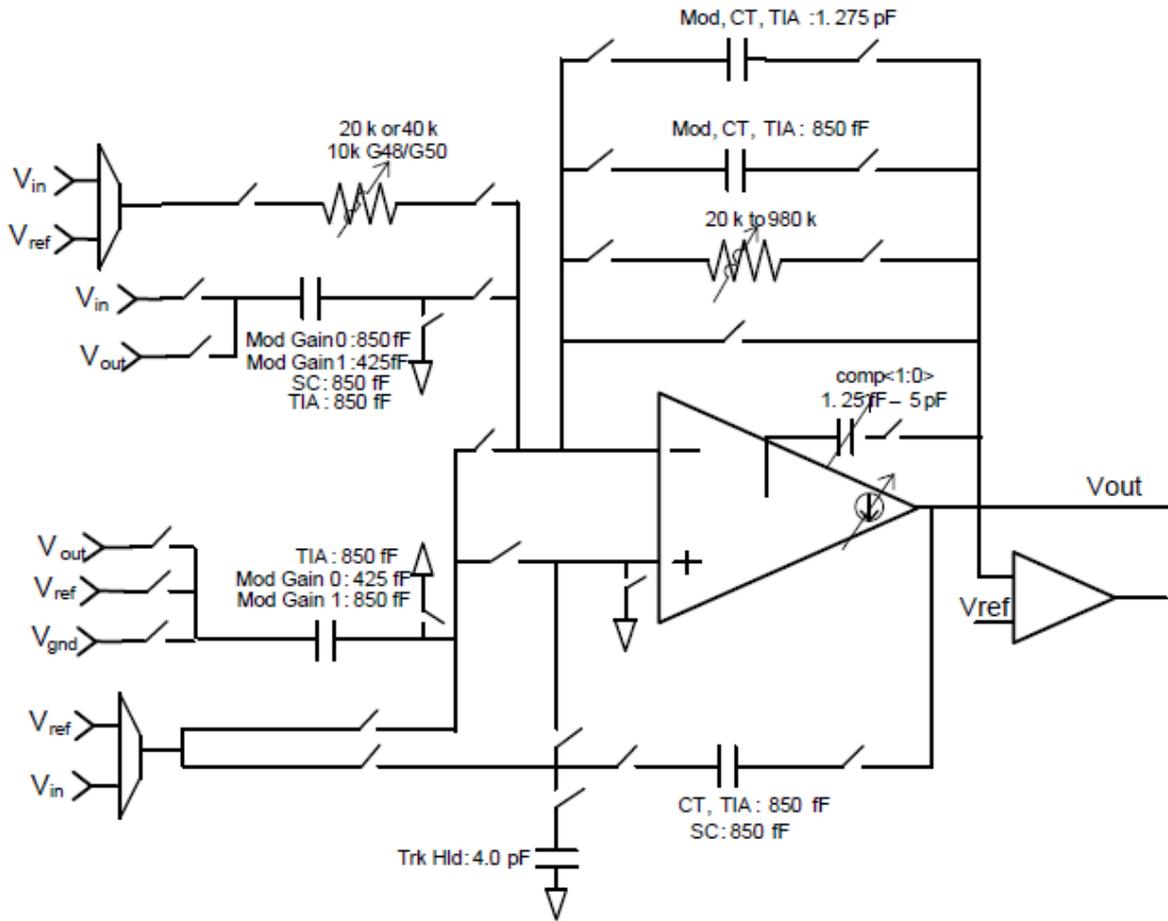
Mod, CT, TIA :1.275 pF

20 k or 40 k
10k G48/G50

$V_{in}$
$V_{ref}$

Mod, CT, TIA : 850 fF

20 k to 980 k

$V_{in}$
$V_{out}$

Mod Gain 0 : 850 fF
Mod Gain 1 : 425fF
SC : 850 fF
TIA : 850 fF

comp<1:0>
1. 25 fF – 5 pF

Vout

$V_{out}$
$V_{ref}$
$V_{gnd}$

TIA : 850 fF
Mod Gain 0 : 425 fF
Mod Gain 1 : 850 fF

Vref

$V_{ref}$
$V_{in}$

CT, TIA : 850 fF
SC: 850 fF

Trk Hld : 4.0 pF